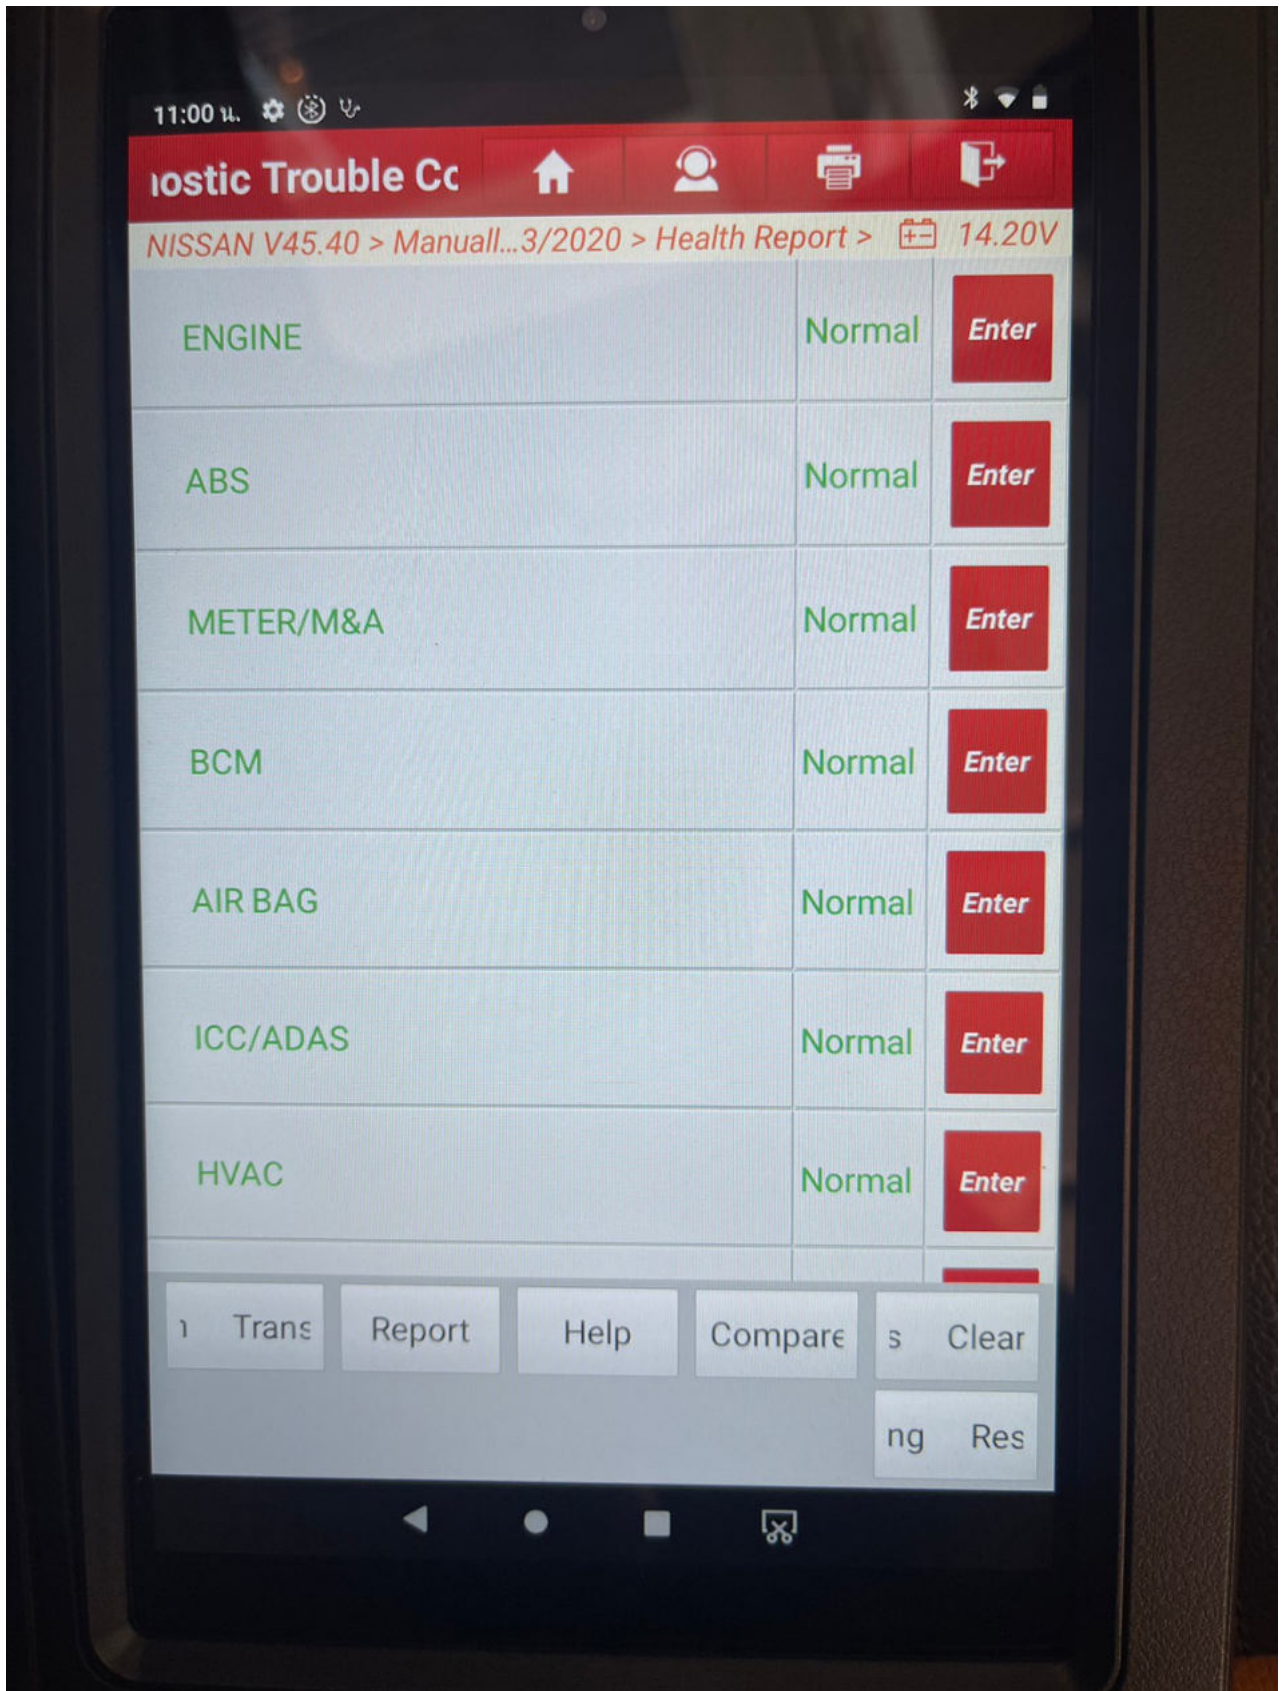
11:00 น.

ıostic Trouble Cc

NISSAN V45.40 > Manuall...3/2020 > Health Report > 14.20V

| | | |
|---|---|---|
| ENGINE | Normal | Enter |
| ABS | Normal | Enter |
| METER/M&A | Normal | Enter |
| BCM | Normal | Enter |
| AIR BAG | Normal | Enter |
| ICC/ADAS | Normal | Enter |
| HVAC | Normal | Enter |

ı Trans
Report
Help
Compare
s Clear
ng Res